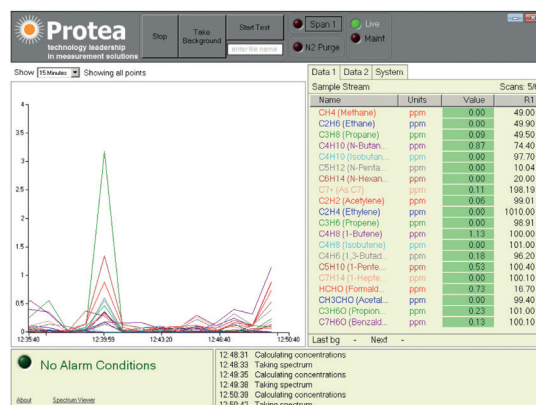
Protea
technology leadership in measurement solutions

Stop
Take Background
Start Test
enter file name
Span 1
Live
N2 Purge
Maint

Show 15 Minutes Showing all points

4
3
2
1
0
12:35:40
12:39:59
12:43:20
12:46:40
12:50:40

Data 1 | Data 2 | System
Sample Stream
Scans: 5/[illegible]

| Name | Units | Value | R1 |
|---|---|---|---|
| CH4 (Methane) | ppm | 0.00 | 49.00 |
| C2H6 (Ethane) | ppm | 0.00 | 49.90 |
| C3H8 (Propane) | ppm | 0.09 | 49.50 |
| C4H10 (N-Butan... | ppm | 0.87 | 74.40 |
| C4H10 (Isobutan... | ppm | 0.00 | 97.70 |
| C5H12 (N-Penta... | ppm | 0.00 | 10.04 |
| C6H14 (N-Hexan... | ppm | 0.00 | 20.00 |
| C7+ (As C7) | ppm | 0.11 | 198.19 |
| C2H2 (Acetylene) | ppm | 0.06 | 99.01 |
| C2H4 (Ethylene) | ppm | 0.00 | 1010.00 |
| C3H6 (Propene) | ppm | 0.00 | 98.91 |
| C4H8 (1-Butene) | ppm | 1.13 | 100.00 |
| C4H8 (Isobutene) | ppm | 0.00 | 101.00 |
| C4H6 (1,3-Butad... | ppm | 0.18 | 96.20 |
| C5H10 (1-Pente... | ppm | 0.53 | 100.40 |
| C7H14 (1-Hepte... | ppm | 0.00 | 100.10 |
| HCHO (Formald... | ppm | 0.73 | 16.70 |
| CH3CHO (Acetal... | ppm | 0.00 | 99.40 |
| C3H6O (Propion... | ppm | 0.23 | 101.00 |
| C7H6O (Benzald... | ppm | 0.13 | 101.10 |

Last bg - Next -

No Alarm Conditions
About Spectrum Viewer

12:48:31 Calculating concentrations
12:49:33 Taking spectrum
12:49:35 Calculating concentrations
12:49:38 Taking spectrum
12:50:39 Calculating concentrations
12:50:42 Taking spectrum